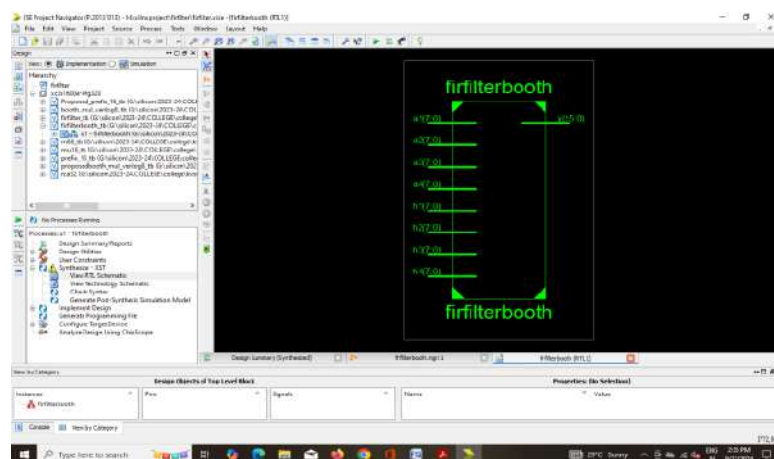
ISE Project Navigator (P.20131013) - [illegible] - [firfilterbooth (RTL1)]
File Edit View Project Source Process Tools Window Layout Help

Design
View: Implementation Simulation
Hierarchy
firfilter
xc3s100e-4tq144
Proposed_prefix_16_bb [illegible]
booth_mul_verilog8_tb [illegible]
firfilter_tb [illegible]
firfilterbooth_tb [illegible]
u1 - firfilterbooth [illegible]
rca8_tb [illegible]
mul16_tb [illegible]
prefix_16_tb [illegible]
proposedbooth_mul_verilog8_tb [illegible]
rca32 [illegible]

No Processes Running
Processes: u1 - firfilterbooth
Design Summary/Reports
Design Utilities
User Constraints
Synthesize - XST
View RTL Schematic
View Technology Schematic
Check Syntax
Generate Post-Synthesis Simulation Model
Implement Design
Generate Programming File
Configure Target Device
Analyze Design Using ChipScope

firfilterbooth
a1(7:0)
a2(7:0)
a3(7:0)
a4(7:0)
h1(7:0)
h2(7:0)
h3(7:0)
h4(7:0)
y(15:0)
firfilterbooth

Design Summary (Synthesized)
firfilterbooth.ngr 1
firfilterbooth (RTL1)

View by Category
Design Objects of Top Level Block
Instances
firfilterbooth
Pins
Signals
Properties: (No Selection)
Name
Value

Console
View by Category

Type here to search
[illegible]
2:25 PM
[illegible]